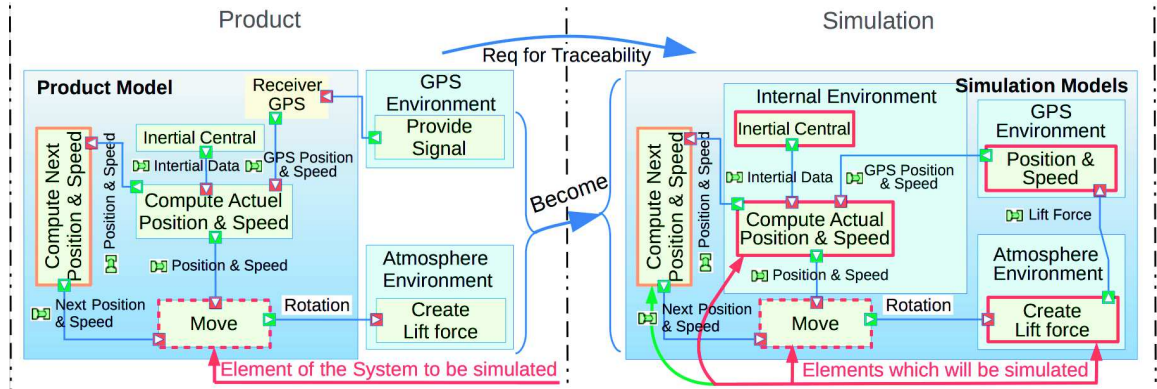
Product

Simulation

Req for Traceability

Product Model

Receiver GPS

GPS Environment

Provide Signal

Inertial Central

Intertial Data

GPS Position & Speed

Compute Next Position & Speed

Position & Speed

Compute Actuel Position & Speed

Position & Speed

Atmosphere Environment

Next Position & Speed

Move

Rotation

Create Lift force

Element of the System to be simulated

Become

Simulation Models

Internal Environment

Inertial Central

GPS Environment

Position & Speed

Compute Next Position & Speed

Position & Speed

Intertial Data

GPS Position & Speed

Compute Actual Position & Speed

Lift Force

Position & Speed

Atmosphere Environment

Next Position & Speed

Move

Rotation

Create Lift force

Elements which will be simulated